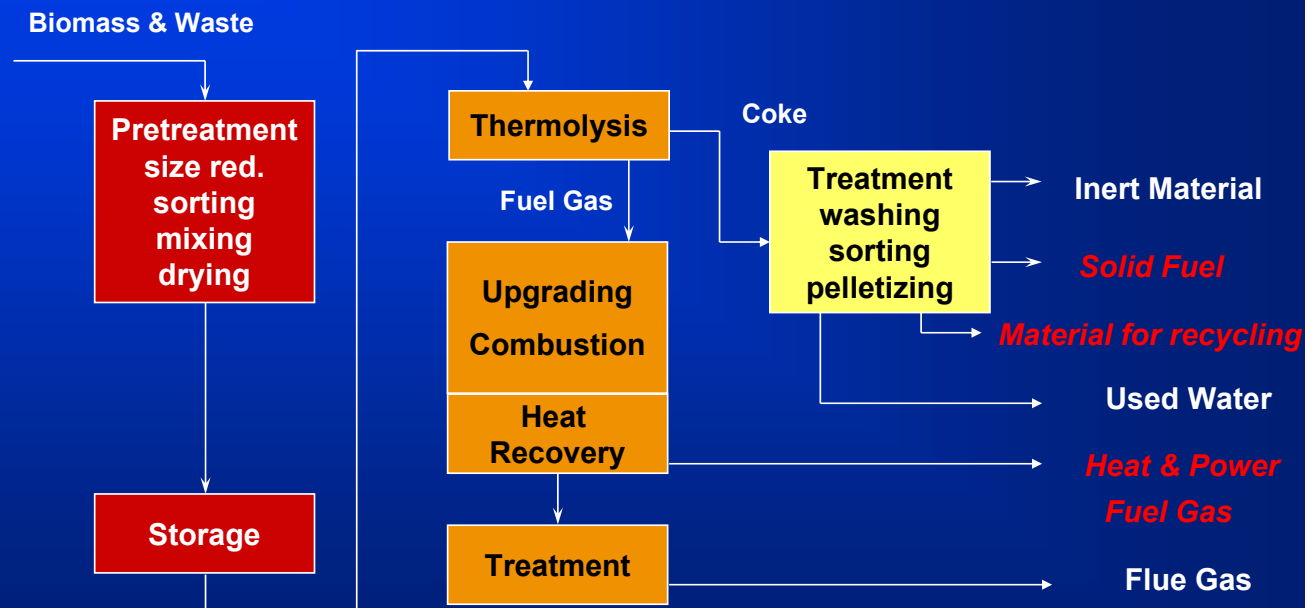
Biomass & Waste

Pretreatment size red. sorting mixing drying

Storage

Thermolysis

Fuel Gas

Upgrading

Combustion

Heat Recovery

Treatment

Coke

Treatment washing sorting pelletizing

Inert Material

Solid Fuel

Material for recycling

Used Water

Heat & Power

Fuel Gas

Flue Gas